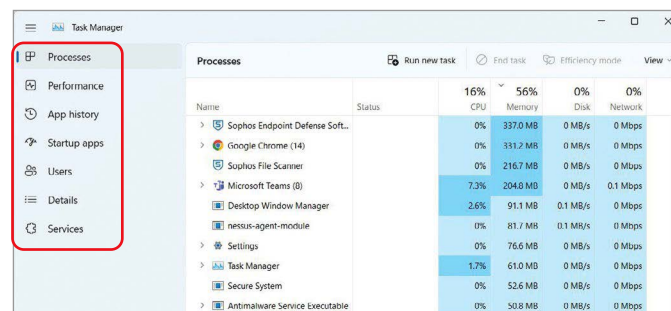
Task Manager

Processes
Performance
App history
Startup apps
Users
Details
Services

Processes

Run new task
End task
Efficiency mode
View

| Name | Status | 16% CPU | 56% Memory | 0% Disk | 0% Network |
|---|---|---|---|---|---|
| Sophos Endpoint Defense Soft... | | 0% | 337.0 MB | 0 MB/s | 0 Mbps |
| Google Chrome (14) | | 0% | 331.2 MB | 0 MB/s | 0 Mbps |
| Sophos File Scanner | | 0% | 216.7 MB | 0 MB/s | 0 Mbps |
| Microsoft Teams (8) | | 7.3% | 204.8 MB | 0 MB/s | 0.1 Mbps |
| Desktop Window Manager | | 2.6% | 91.1 MB | 0.1 MB/s | 0 Mbps |
| nessus-agent-module | | 0% | 81.7 MB | 0.1 MB/s | 0 Mbps |
| Settings | | 0% | 76.6 MB | 0 MB/s | 0 Mbps |
| Task Manager | | 1.7% | 61.0 MB | 0 MB/s | 0 Mbps |
| Secure System | | 0% | 52.6 MB | 0 MB/s | 0 Mbps |
| Antimalware Service Executable | | 0% | 50.8 MB | 0 MB/s | 0 Mbps |